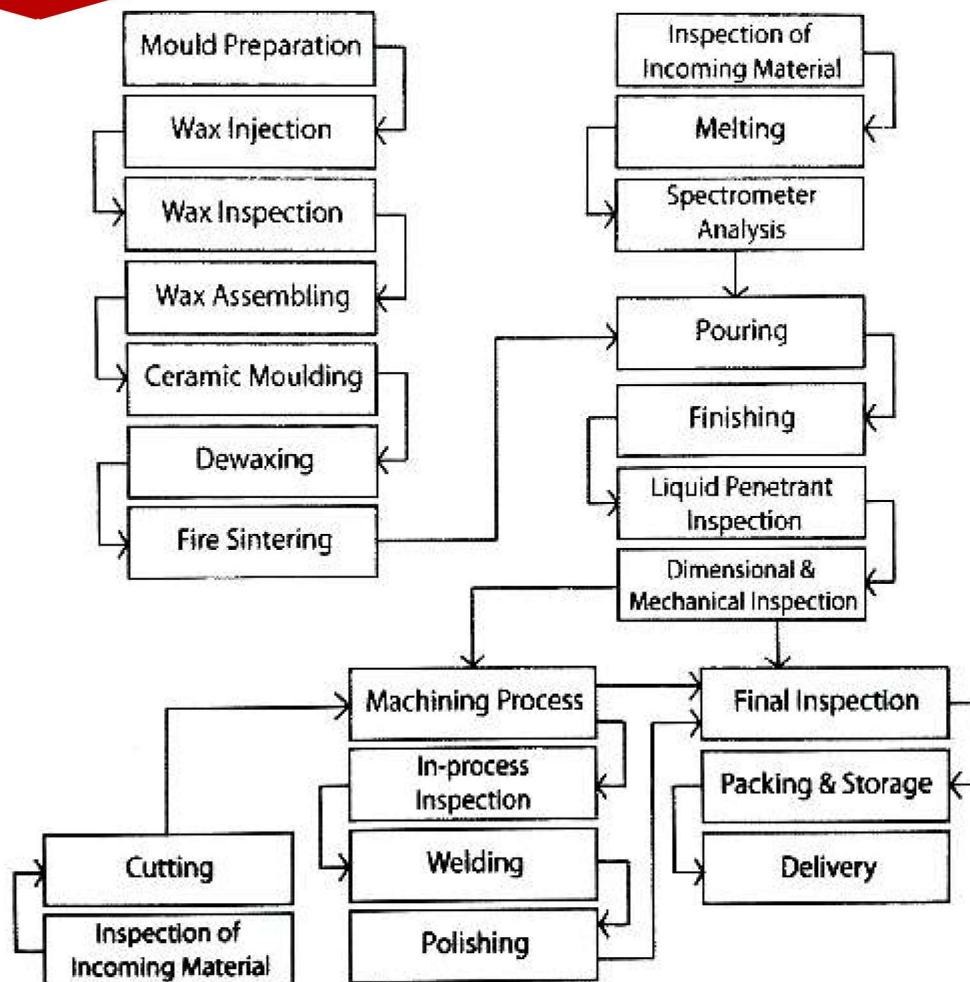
Mould Preparation

Wax Injection

Wax Inspection

Wax Assembling

Ceramic Moulding

Dewaxing

Fire Sintering

Inspection of Incoming Material

Melting

Spectrometer Analysis

Pouring

Finishing

Liquid Penetrant Inspection

Dimensional & Mechanical Inspection

Machining Process

In-process Inspection

Welding

Polishing

Final Inspection

Packing & Storage

Delivery

Cutting

Inspection of Incoming Material